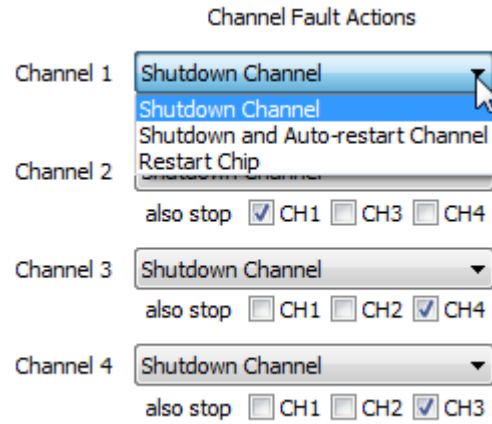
Channel Fault Actions

Channel 1 Shutdown Channel
Shutdown Channel
Shutdown and Auto-restart Channel
Restart Chip

Channel 2 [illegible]
also stop CH1 CH3 CH4

Channel 3 Shutdown Channel
also stop CH1 CH2 CH4

Channel 4 Shutdown Channel
also stop CH1 CH2 CH3